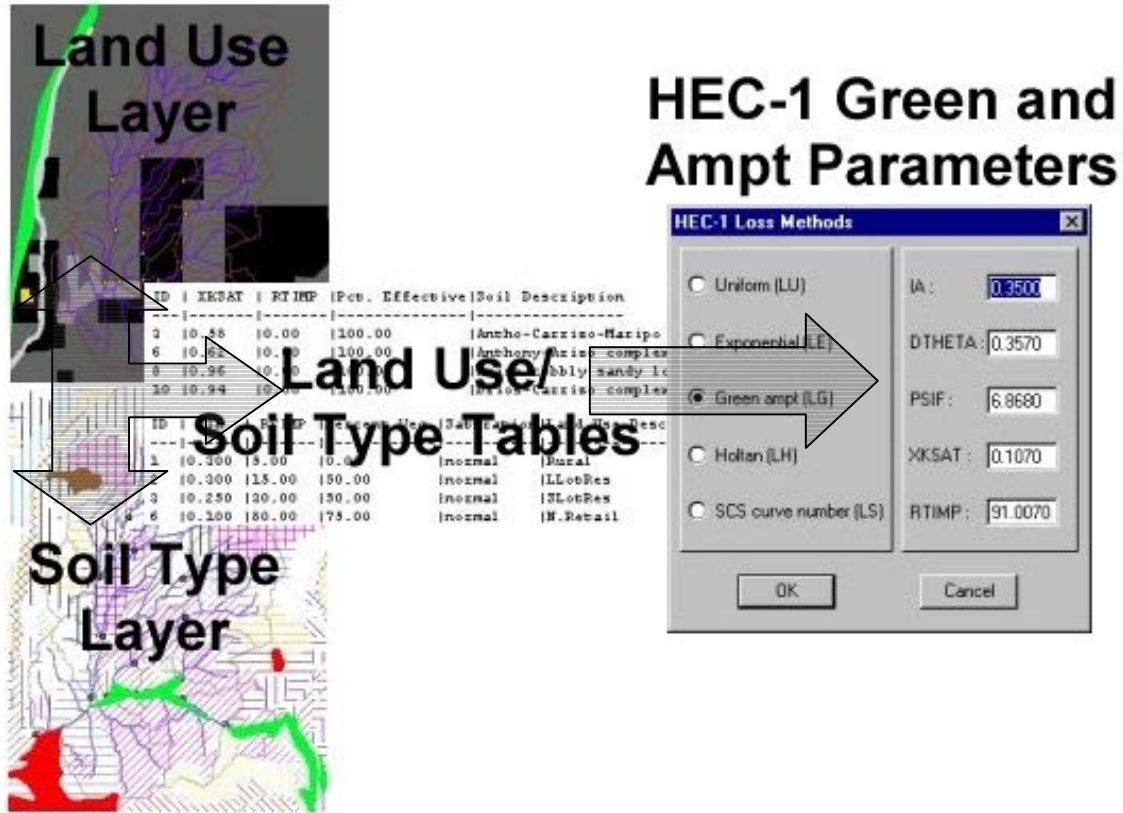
Land Use Layer

HEC-1 Green and Ampt Parameters

| ID | XKSAT | RTIMP | Pct. Effective | Soil Description |
|---|---|---|---|---|
| 2 | 0.58 | 0.00 | 100.00 | Antho-Carrizo-Maripo |
| 6 | 0.62 | 0.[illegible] | 100.00 | Anthony-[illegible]rizo complex |
| 8 | 0.96 | 0.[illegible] | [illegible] | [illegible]bbly sandy lo |
| 10 | 0.94 | 0.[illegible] | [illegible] | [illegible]-Carrizo complex |

| ID | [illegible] | R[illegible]MP | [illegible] | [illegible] | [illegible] Desc |
|---|---|---|---|---|---|
| 1 | 0.300 | 5.00 | 0.0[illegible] | normal | Rural |
| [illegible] | 0.300 | 15.00 | 50.00 | normal | LLotRes |
| 3 | 0.250 | 30.00 | 50.00 | normal | SLotRes |
| 6 | 0.200 | 80.00 | 75.00 | normal | N.Retail |

Land Use/ Soil Type Tables

Soil Type Layer

HEC-1 Loss Methods

Uniform (LU)
Exponential (LE)
Green ampt (LG)
Holtan (LH)
SCS curve number (LS)

IA : 0.3500
DTHETA : 0.3570
PSIF : 6.8680
XKSAT : 0.1070
RTIMP : 91.0070

OK
Cancel